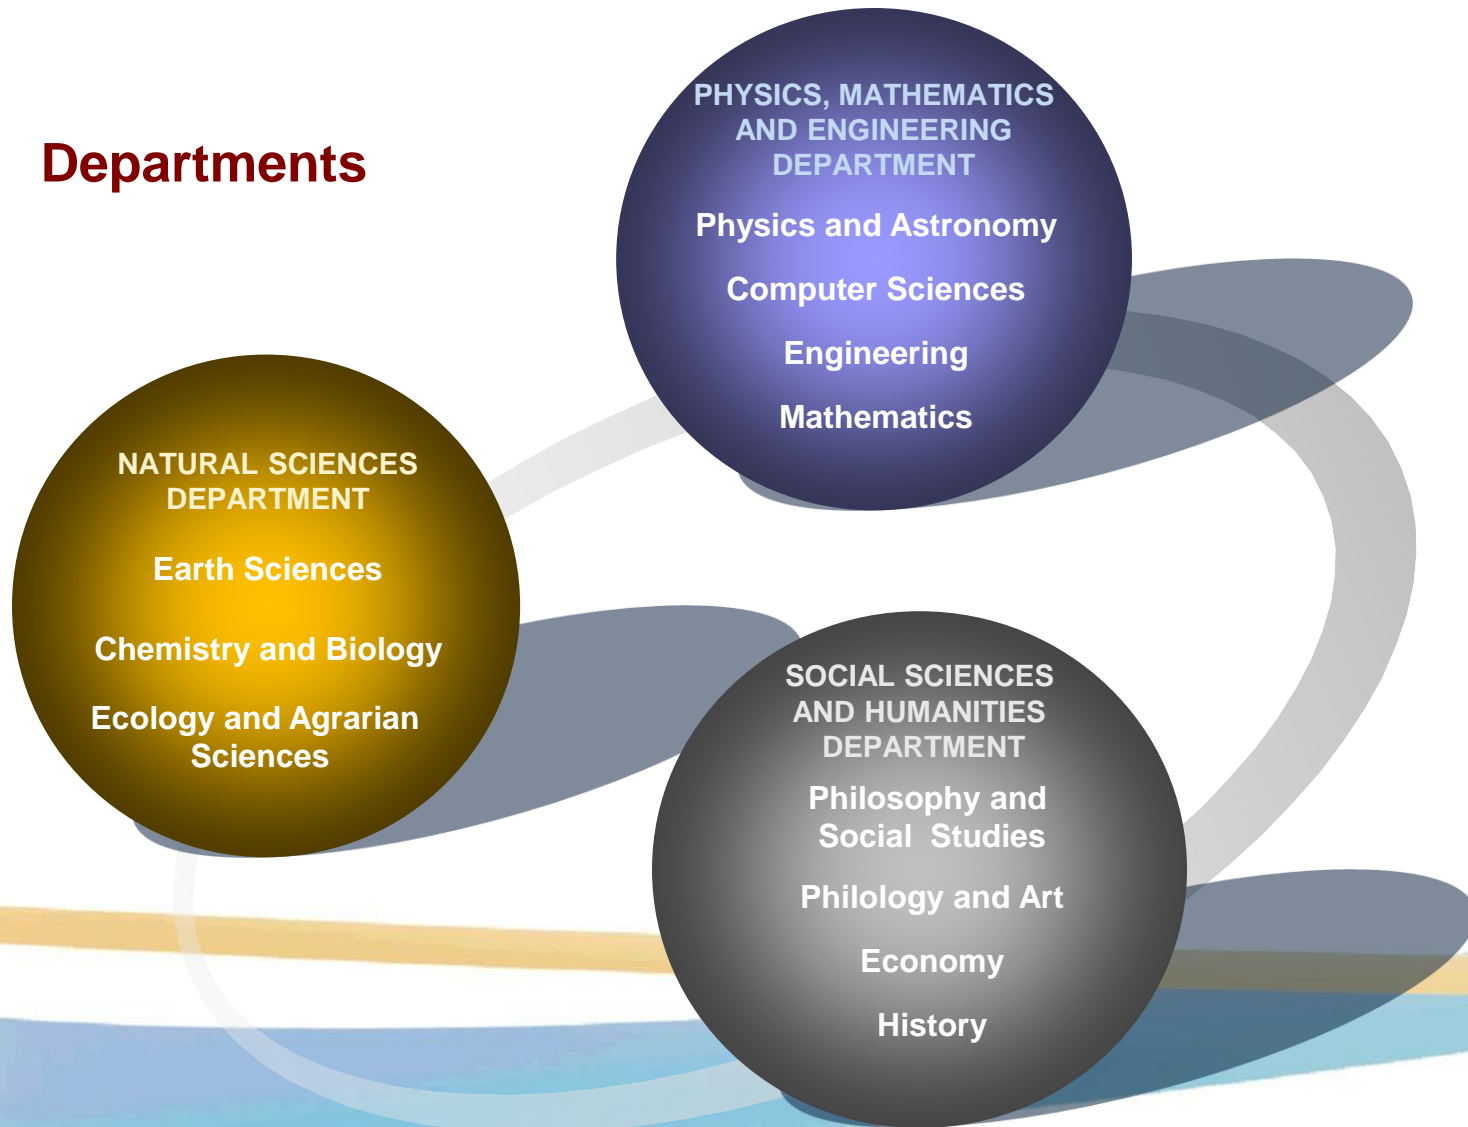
Departments

PHYSICS, MATHEMATICS AND ENGINEERING DEPARTMENT

Physics and Astronomy

Computer Sciences

Engineering

Mathematics

NATURAL SCIENCES DEPARTMENT

Earth Sciences

Chemistry and Biology

Ecology and Agrarian Sciences

SOCIAL SCIENCES AND HUMANITIES DEPARTMENT

Philosophy and Social Studies

Philology and Art

Economy

History